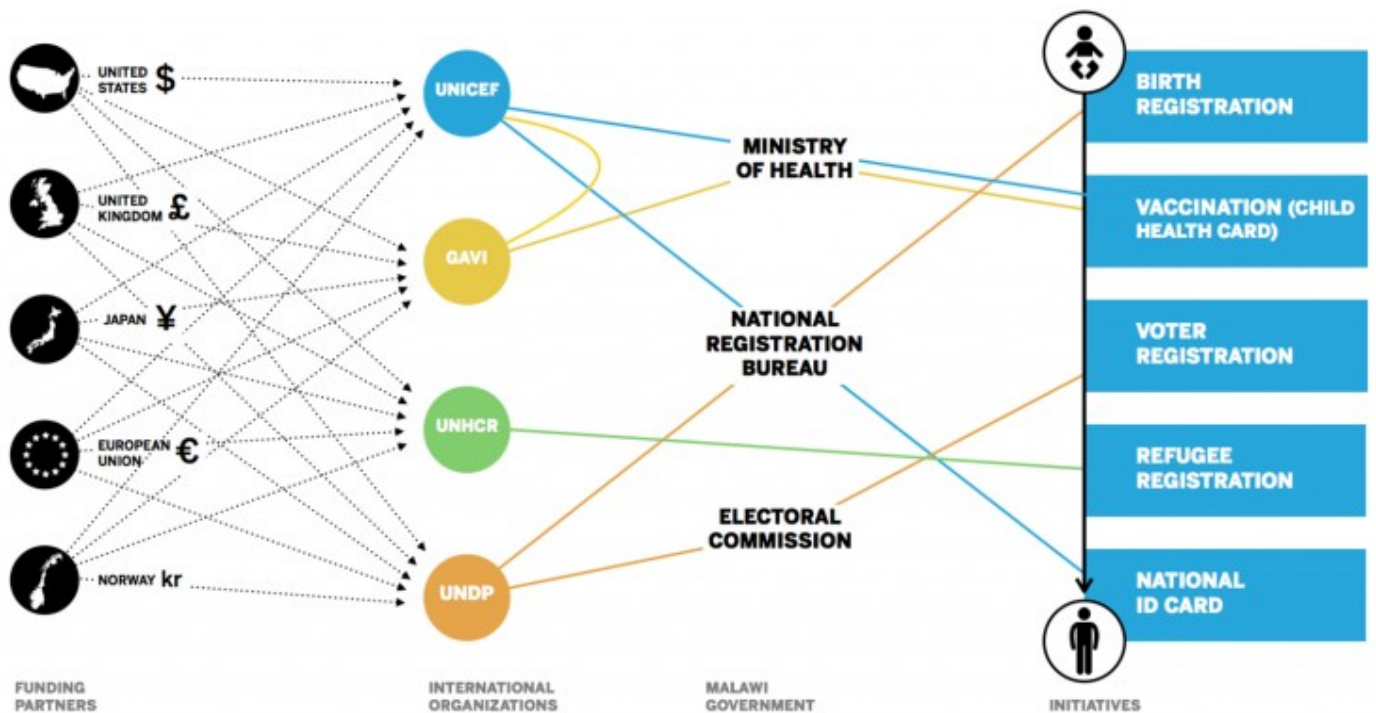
UNITED STATES $

UNITED KINGDOM £

JAPAN ¥

EUROPEAN UNION €

NORWAY kr

UNICEF

GAVI

UNHCR

UNDP

MINISTRY OF HEALTH

NATIONAL REGISTRATION BUREAU

ELECTORAL COMMISSION

BIRTH REGISTRATION

VACCINATION (CHILD HEALTH CARD)

VOTER REGISTRATION

REFUGEE REGISTRATION

NATIONAL ID CARD

FUNDING PARTNERS

INTERNATIONAL ORGANIZATIONS

MALAWI GOVERNMENT

INITIATIVES